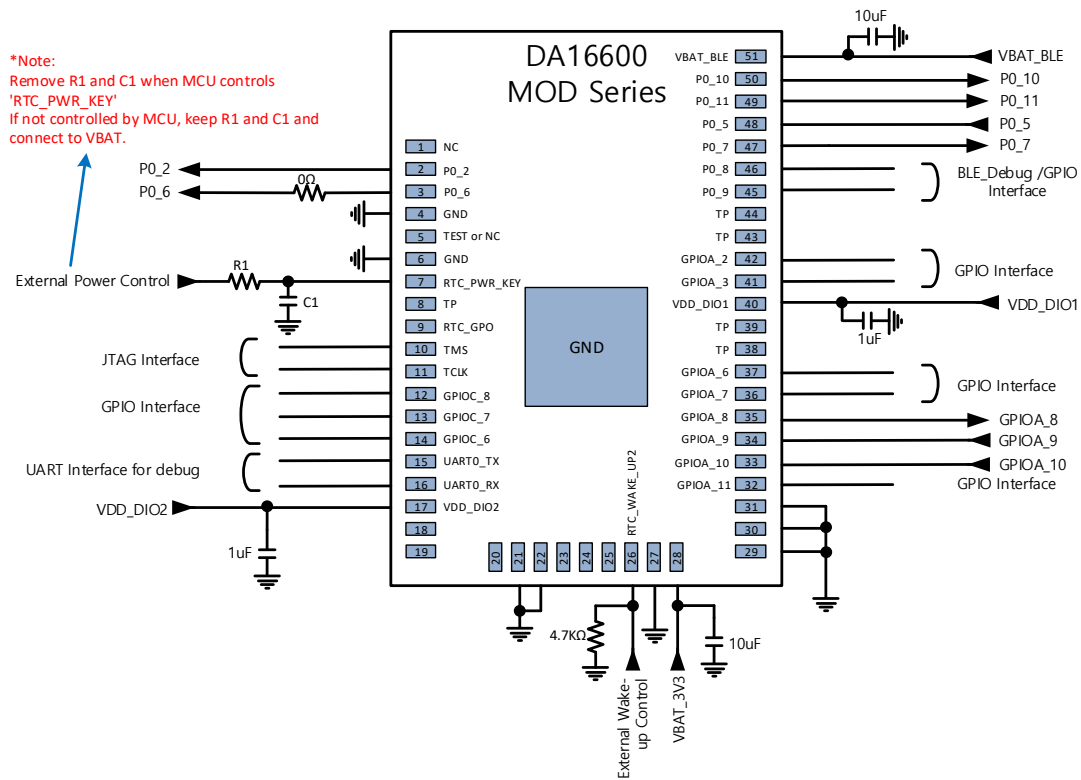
*Note:
Remove R1 and C1 when MCU controls 'RTC_PWR_KEY'
If not controlled by MCU, keep R1 and C1 and connect to VBAT.

DA16600
MOD Series

10uF

VBAT_BLE 51 VBAT_BLE
P0_10 50 P0_10
P0_11 49 P0_11
P0_5 48 P0_5
P0_7 47 P0_7
P0_8 46
P0_9 45
BLE_Debug /GPIO Interface
TP 44
TP 43
GPIOA_2 42
GPIOA_3 41
GPIO Interface
VDD_DIO1 40 VDD_DIO1
1uF
TP 39
TP 38
GPIOA_6 37
GPIOA_7 36
GPIO Interface
GPIOA_8 35 GPIOA_8
GPIOA_9 34 GPIOA_9
GPIOA_10 33 GPIOA_10
GPIOA_11 32
GPIO Interface
31
30
29

P0_2
P0_6
0Ω
1 NC
2 P0_2
3 P0_6
4 GND
5 TEST or NC
6 GND
External Power Control
R1
C1
7 RTC_PWR_KEY
8 TP
9 RTC_GPO
JTAG Interface
10 TMS
11 TCLK
GPIO Interface
12 GPIOC_8
13 GPIOC_7
14 GPIOC_6
UART Interface for debug
15 UART0_TX
16 UART0_RX
VDD_DIO2
17 VDD_DIO2
1uF
18
19

GND

20 21 22 23 24 25 26 27 28
RTC_WAKE_UP2
4.7KΩ
10uF
External Wake-up Control
VBAT_3V3